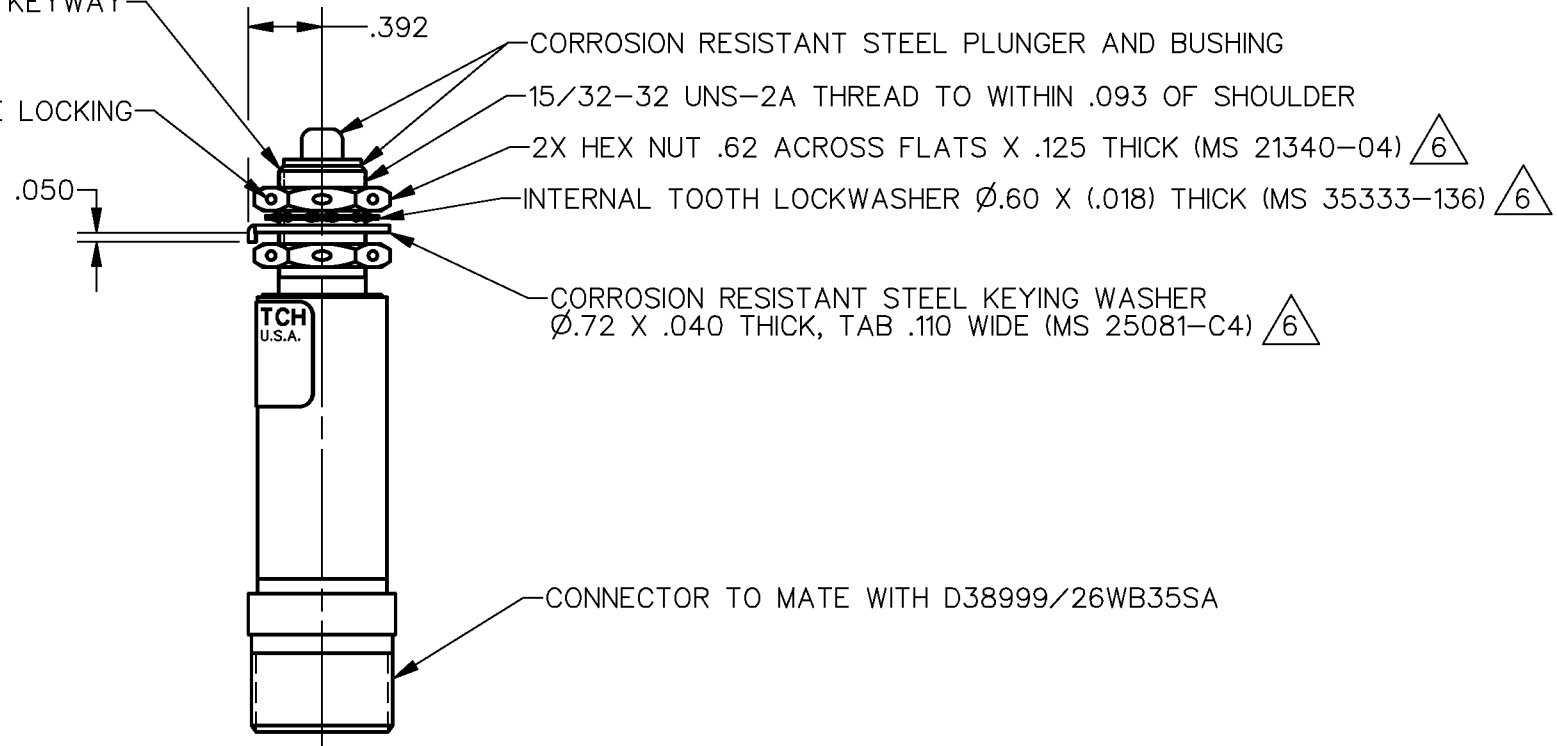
KEYWAY

.392

CORROSION RESISTANT STEEL PLUNGER AND BUSHING

15/32-32 UNS-2A THREAD TO WITHIN .093 OF SHOULDER

E LOCKING

2X HEX NUT .62 ACROSS FLATS X .125 THICK (MS 21340-04) 6

.050

INTERNAL TOOTH LOCKWASHER Ø.60 X (.018) THICK (MS 35333-136) 6

CORROSION RESISTANT STEEL KEYING WASHER Ø.72 X .040 THICK, TAB .110 WIDE (MS 25081-C4) 6

TCH
U.S.A.

CONNECTOR TO MATE WITH D38999/26WB35SA